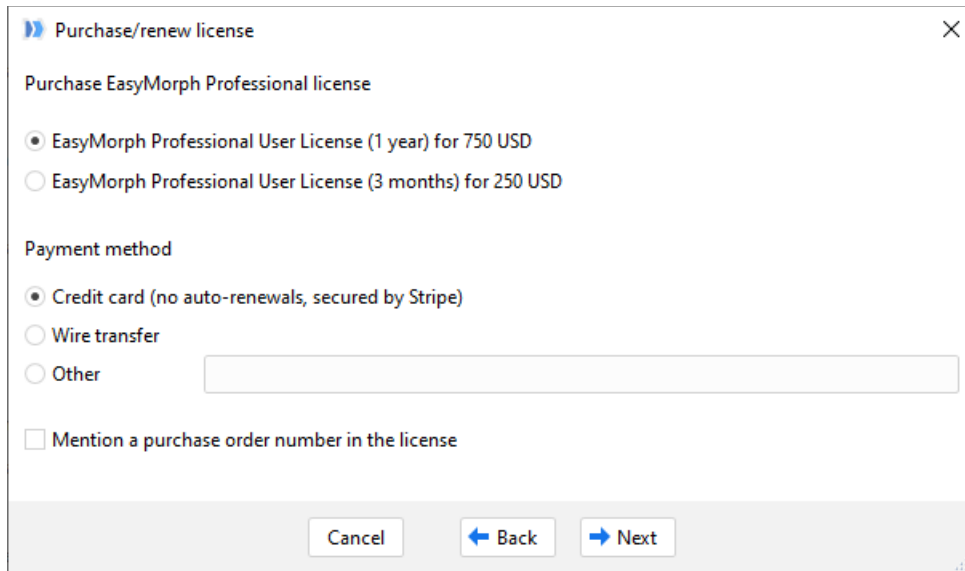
Purchase/renew license

Purchase EasyMorph Professional license

EasyMorph Professional User License (1 year) for 750 USD

EasyMorph Professional User License (3 months) for 250 USD

Payment method

Credit card (no auto-renewals, secured by Stripe)

Wire transfer

Other

Mention a purchase order number in the license

Cancel

Back

Next